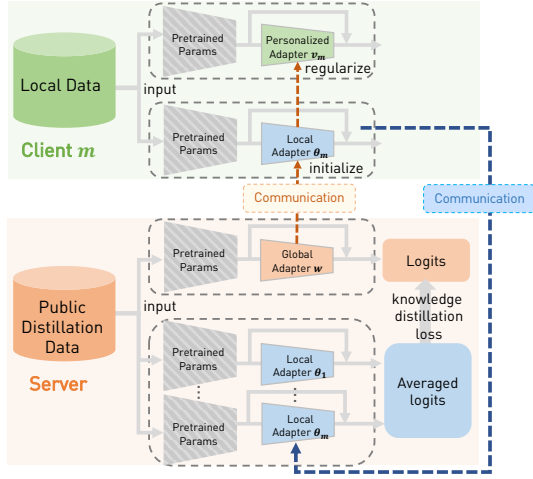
Local Data

Client $m$

input

Pretrained Params

Personalized Adapter $v_m$

regularize

Pretrained Params

Local Adapter $\theta_m$

initialize

Communication

Communication

Pretrained Params

Global Adapter $w$

Logits

Public Distillation Data

input

knowledge distillation loss

Server

Pretrained Params

Local Adapter $\theta_1$

Averaged logits

Pretrained Params

Local Adapter $\theta_m$